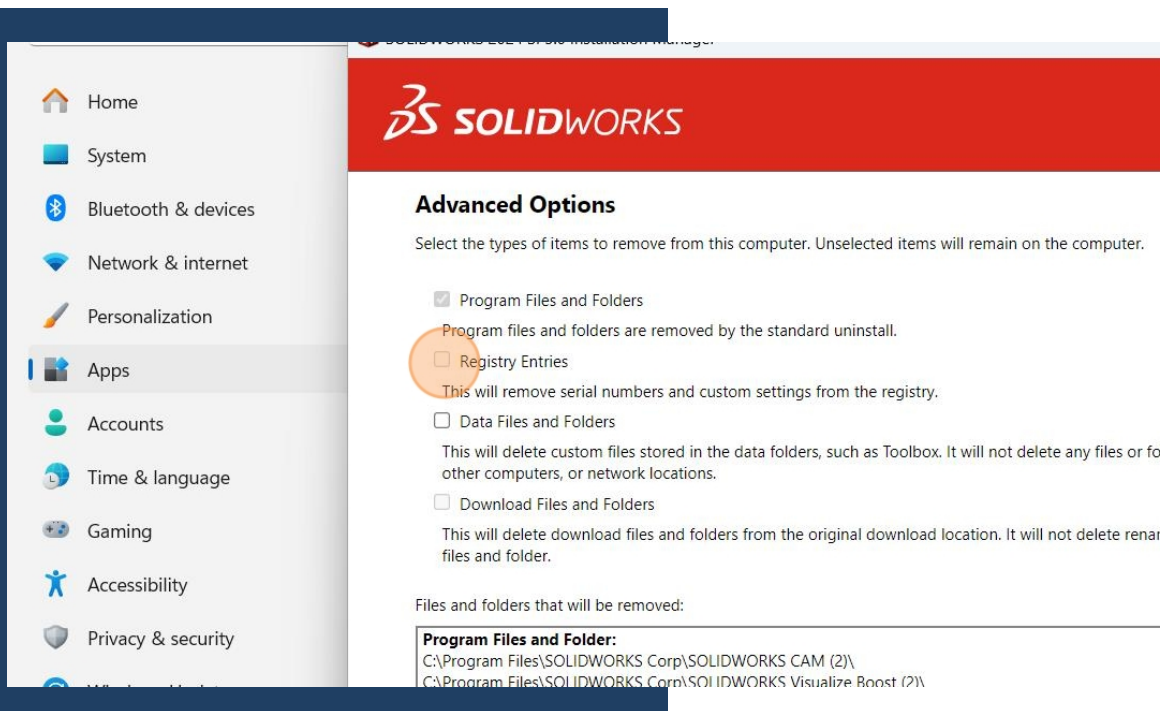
Home
System
Bluetooth & devices
Network & internet
Personalization
Apps
Accounts
Time & language
Gaming
Accessibility
Privacy & security
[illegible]

SOLIDWORKS 202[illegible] Installation Manager

SOLIDWORKS

Advanced Options

Select the types of items to remove from this computer. Unselected items will remain on the computer.

Program Files and Folders

Program files and folders are removed by the standard uninstall.

Registry Entries

This will remove serial numbers and custom settings from the registry.

Data Files and Folders

This will delete custom files stored in the data folders, such as Toolbox. It will not delete any files or fo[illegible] other computers, or network locations.

Download Files and Folders

This will delete download files and folders from the original download location. It will not delete renar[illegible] files and folder.

Files and folders that will be removed:

Program Files and Folder:
C:\Program Files\SOLIDWORKS Corp\SOLIDWORKS CAM (2)\
C:\Program Files\SOLIDWORKS Corp\SOLIDWORKS Visualize Boost (2)\